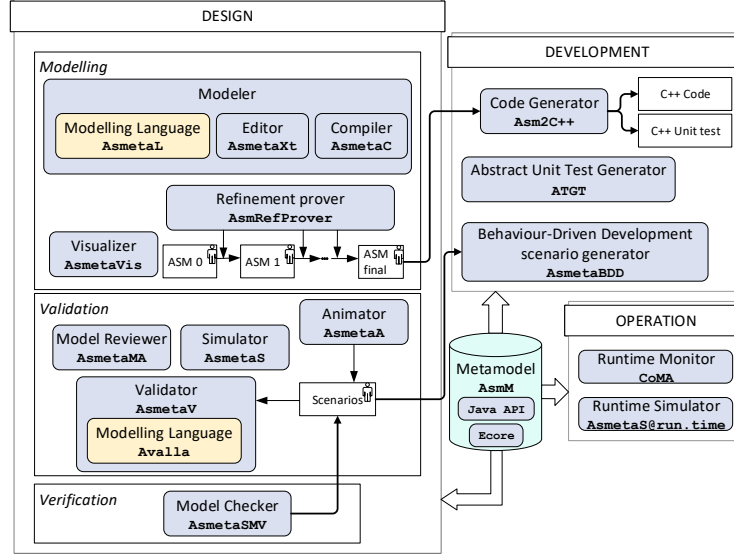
DESIGN

Modelling

Modeler

Modelling Language
AsmetaL

Editor
AsmetaXt

Compiler
AsmetaC

Refinement prover
AsmRefProver

Visualizer
AsmetaVis

ASM 0

ASM 1

...

ASM final

Validation

Model Reviewer
AsmetaMA

Simulator
AsmetaS

Animator
AsmetaA

Validator
AsmetaV

Modelling Language
Avalla

Scenarios

Verification

Model Checker
AsmetaSMV

DEVELOPMENT

Code Generator
Asm2C++

C++ Code

C++ Unit test

Abstract Unit Test Generator
ATGT

Behaviour-Driven Development scenario generator
AsmetaBDD

Metamodel
AsmM

Java API

Ecore

OPERATION

Runtime Monitor
CoMA

Runtime Simulator
AsmetaS@run.time